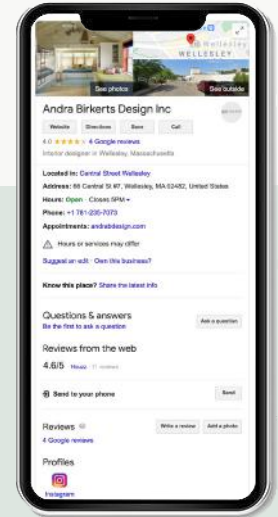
Wellesley
WELLESLEY
See photos
See outside
Andra Birkerts Design Inc
Website
Directions
Save
Call
4.0 ★★★★☆ 4 Google reviews
Interior designer in Wellesley, Massachusetts
Located in: Central Street Wellesley
Address: 66 Central St #7, Wellesley, MA 02482, United States
Hours: Open · Closes 5PM
Phone: +1 781-235-7070
Appointments: andrabdesign.com
Hours or services may differ
Suggest an edit · Own this business?
Know this place? Share the latest info
Questions & answers
Be the first to ask a question
Ask a question
Reviews from the web
4.6/5 Houzz · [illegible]
Send to your phone
Send
Reviews
4 Google reviews
Write a review
Add a photo
Profiles
Instagram